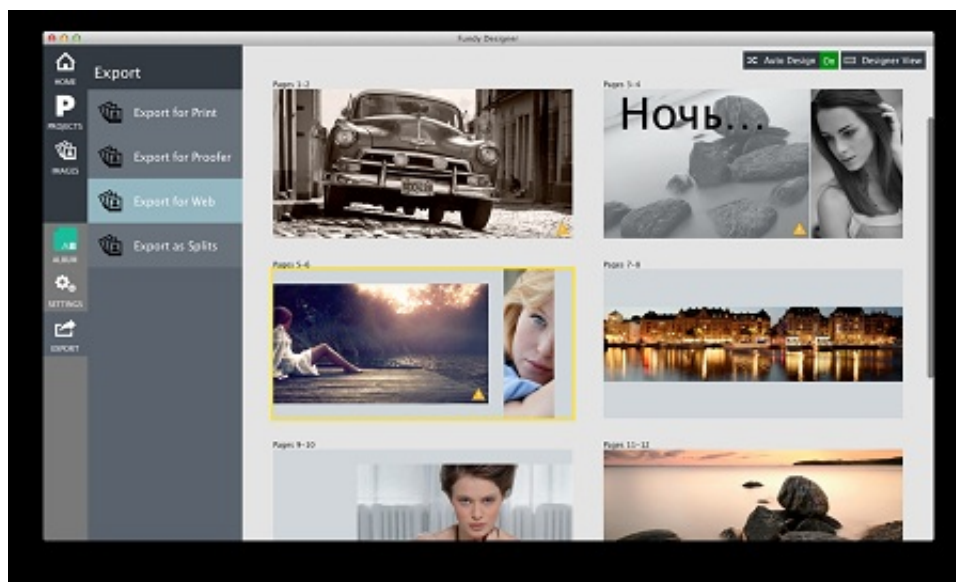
Fundy Designer

HOME
PROJECTS
IMAGES
ALBUM
SETTINGS
EXPORT

Export
Export for Print
Export for Proofer
Export for Web
Export as Splits

Auto Design On
Designer View

Pages 1-2
Pages 3-4
Ночь...
Pages 5-6
Pages 7-8
Pages 9-10
Pages 11-12